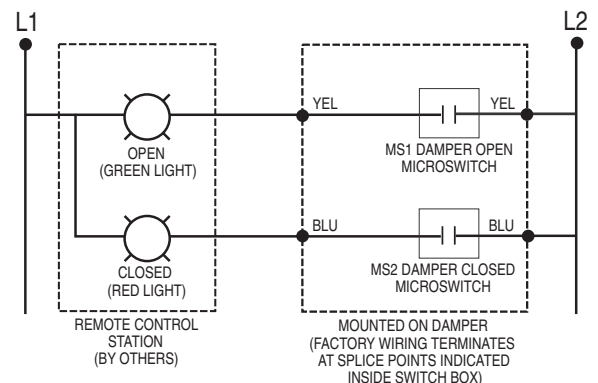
L1

L2

YEL

YEL

OPEN
(GREEN LIGHT)

MS1 DAMPER OPEN
MICROSWITCH

BLU

BLU

CLOSED
(RED LIGHT)

MS2 DAMPER CLOSED
MICROSWITCH

REMOTE CONTROL
STATION
(BY OTHERS)

MOUNTED ON DAMPER
(FACTORY WIRING TERMINATES
AT SPLICE POINTS INDICATED
INSIDE SWITCH BOX)